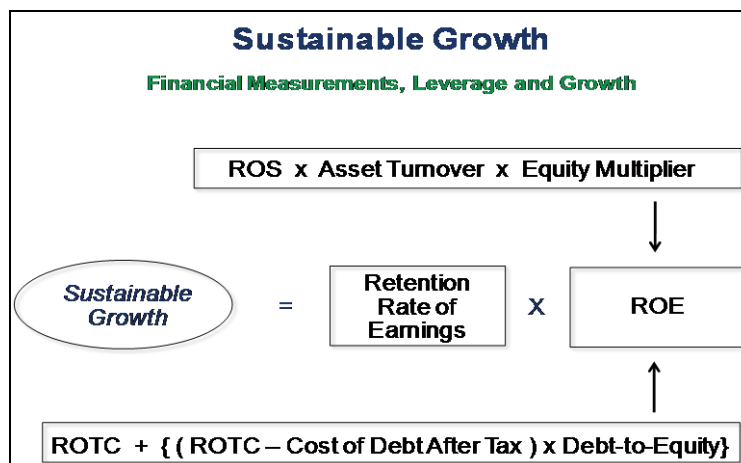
Sustainable Growth

Financial Measurements, Leverage and Growth

ROS x Asset Turnover x Equity Multiplier

Sustainable Growth = Retention Rate of Earnings X ROE

ROTC + { ( ROTC – Cost of Debt After Tax ) x Debt-to-Equity}